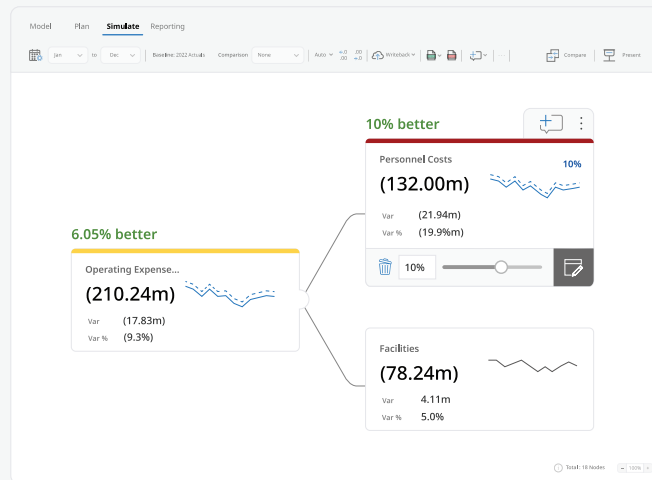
Model Plan Simulate Reporting

Jan to Dec Baseline: 2022 Actuals Comparison None Auto .00 Writeback Compare Present

10% better

Personnel Costs
10%
(132.00m)
Var (21.94m)
Var % (19.9%m)

10%

6.05% better

Operating Expense...
(210.24m)
Var (17.83m)
Var % (9.3%)

Facilities
(78.24m)
Var 4.11m
Var % 5.0%

Total: 16 Nodes 100%